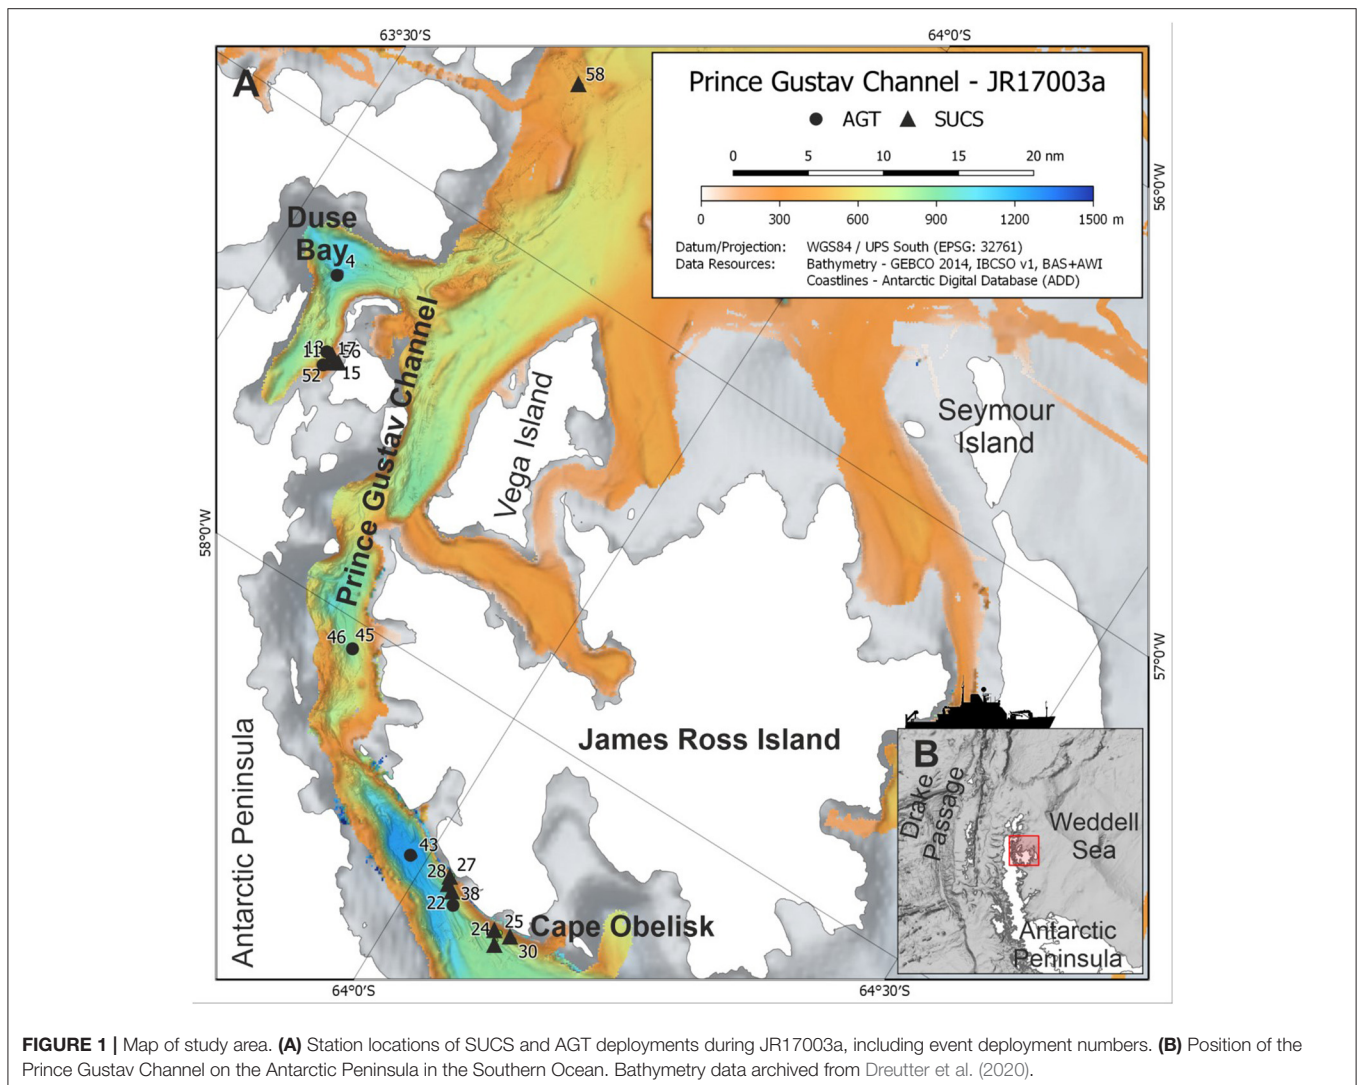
63°30'S

64°0'S

A

58

Prince Gustav Channel - JR17003a

AGT SUCS

0 5 10 15 20 nm

0 300 600 900 1200 1500 m

Datum/Projection: WGS84 / UPS South (EPSG: 32761)
Data Resources: Bathymetry - GEBCO 2014, IBCSO v1, BAS+AWI
Coastlines - Antarctic Digital Database (ADD)

56°0'W

Duse Bay

4

Prince Gustav Channel

11 13 17 16

52 15

Vega Island

Seymour Island

58°0'W

46 45

57°0'W

James Ross Island

Antarctic Peninsula

B

Drake Passage

Weddell Sea

Antarctic Peninsula

43

27

28

38

22

25

24

30

Cape Obelisk

64°0'S

64°30'S

FIGURE 1 | Map of study area. (A) Station locations of SUCS and AGT deployments during JR17003a, including event deployment numbers. (B) Position of the Prince Gustav Channel on the Antarctic Peninsula in the Southern Ocean. Bathymetry data archived from Dreutter et al. (2020).